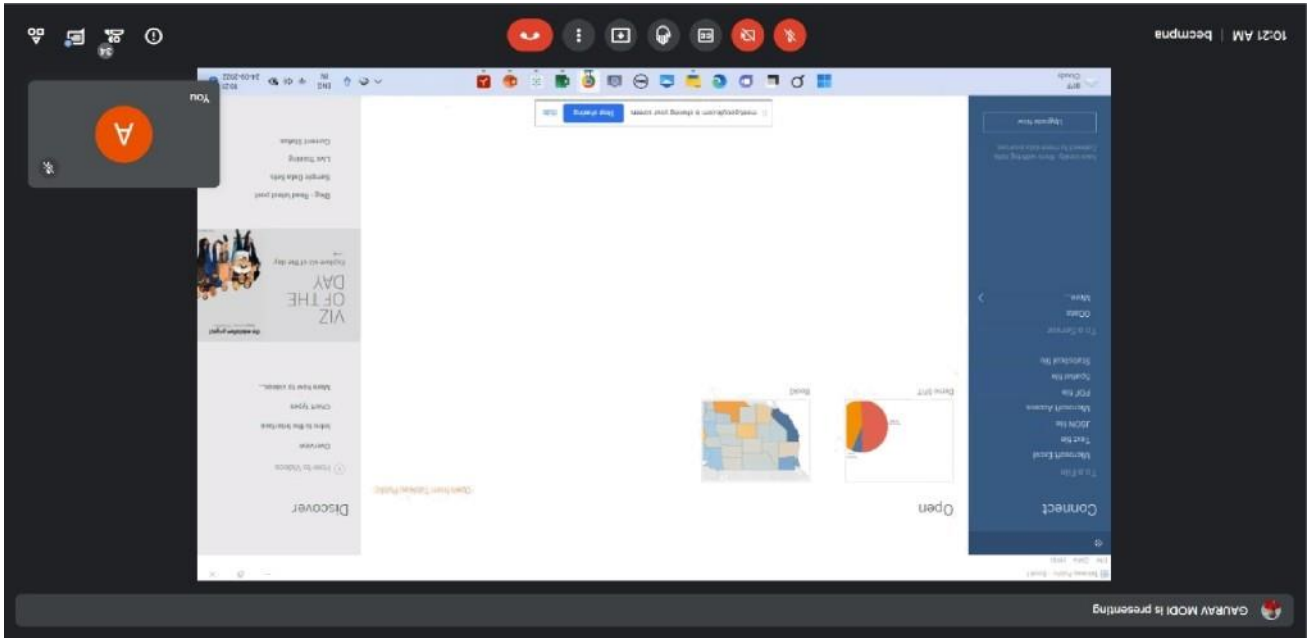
10:21 AM | beqmpna

You

A

GAURAV MODI is presenting

Connect

To a File
Microsoft Excel
Text file
JSON file
Microsoft Access
PDF file
Spatial file
Statistical file

To a Server
Other
More...

Open

Discover

How-to Videos
Overview
Intro to the interface
Chart types
More how-to videos...

VIZ OF THE DAY

Blog - Read latest post
Sample Data Sets
Live Training
Current Status

Stop sharing
Hide

ENG
10:21
24-01-2022

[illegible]